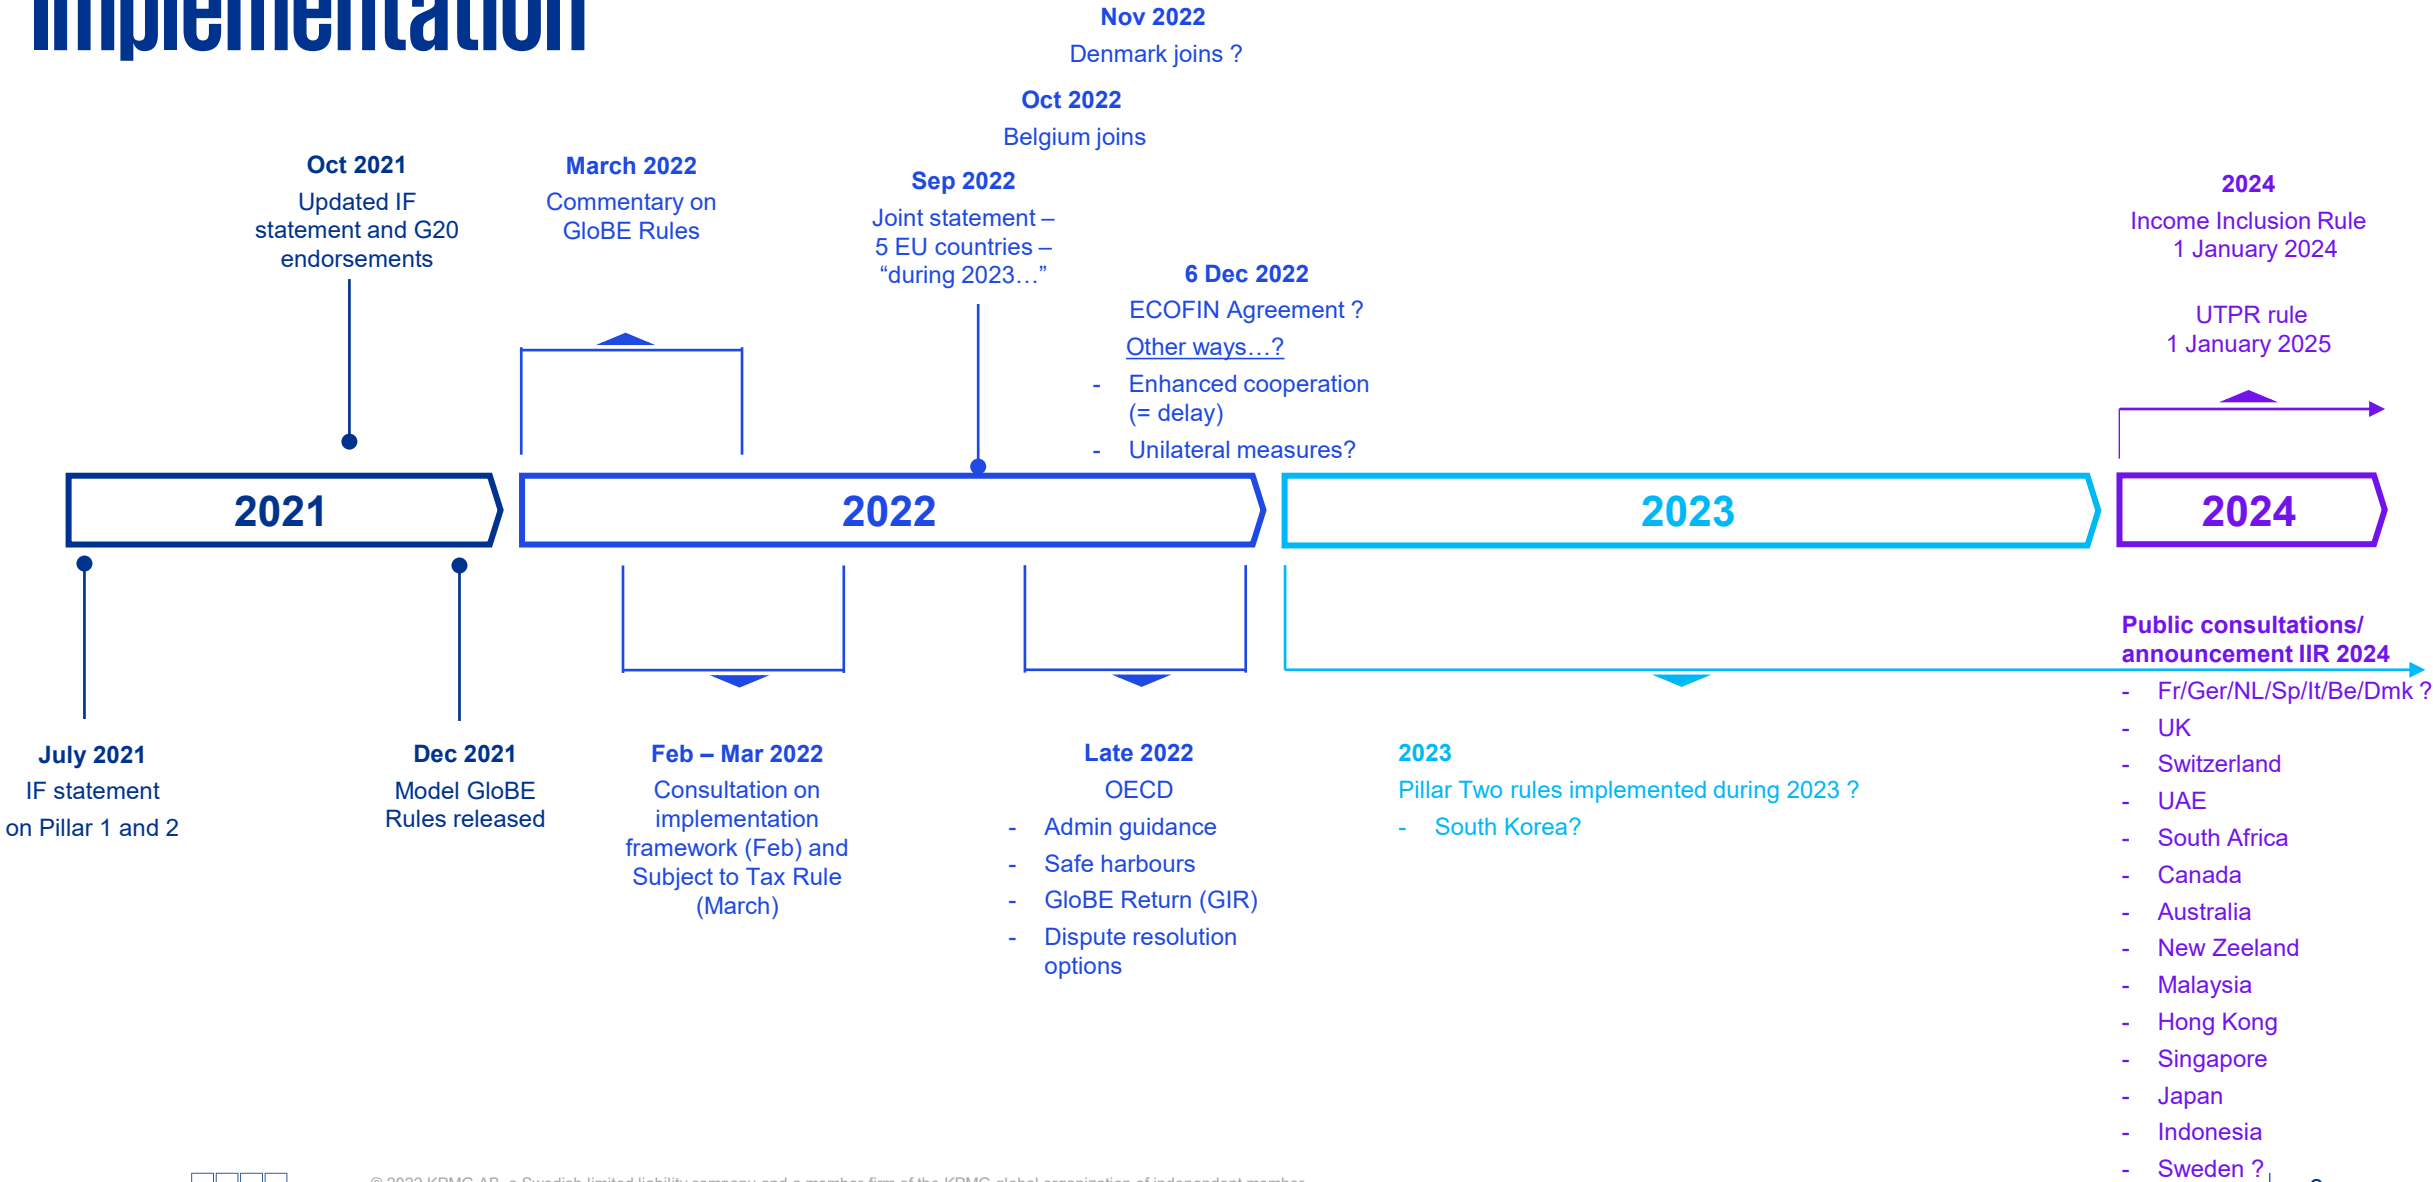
Implementation

Nov 2022
Denmark joins ?

Oct 2022
Belgium joins

Oct 2021
Updated IF statement and G20 endorsements

March 2022
Commentary on GloBE Rules

Sep 2022
Joint statement – 5 EU countries – "during 2023…"

6 Dec 2022
ECOFIN Agreement ?
Other ways…?
- Enhanced cooperation (= delay)
- Unilateral measures?

2024
Income Inclusion Rule
1 January 2024

UTPR rule
1 January 2025

2021

2022

2023

2024

July 2021
IF statement
on Pillar 1 and 2

Dec 2021
Model GloBE Rules released

Feb – Mar 2022
Consultation on implementation framework (Feb) and Subject to Tax Rule (March)

Late 2022
OECD
- Admin guidance
- Safe harbours
- GloBE Return (GIR)
- Dispute resolution options

2023
Pillar Two rules implemented during 2023 ?
- South Korea?

Public consultations/ announcement IIR 2024
- Fr/Ger/NL/Sp/It/Be/Dmk ?
- UK
- Switzerland
- UAE
- South Africa
- Canada
- Australia
- New Zeeland
- Malaysia
- Hong Kong
- Singapore
- Japan
- Indonesia
- Sweden ?

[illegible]